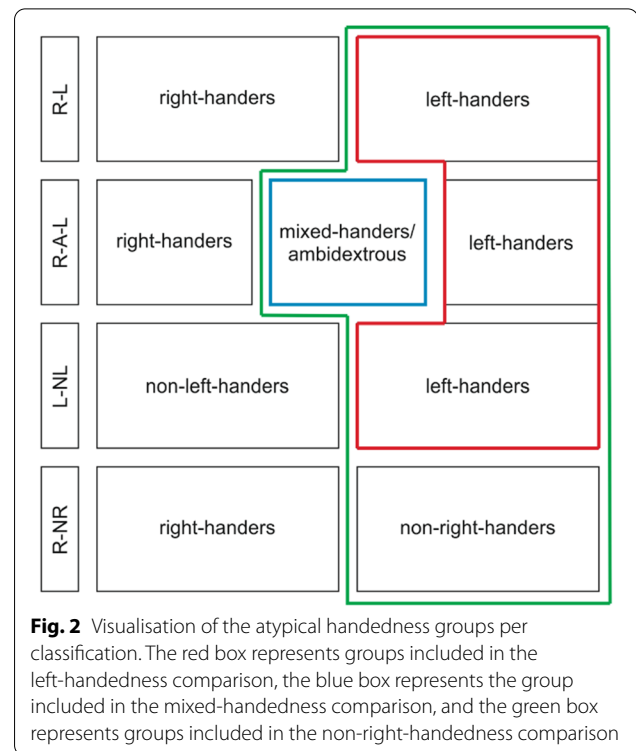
R-L

right-handers

left-handers

R-A-L

right-handers

mixed-handers/ ambidextrous

left-handers

L-NL

non-left-handers

left-handers

R-NR

right-handers

non-right-handers

**Fig. 2** Visualisation of the atypical handedness groups per classification. The red box represents groups included in the left-handedness comparison, the blue box represents the group included in the mixed-handedness comparison, and the green box represents groups included in the non-right-handedness comparison